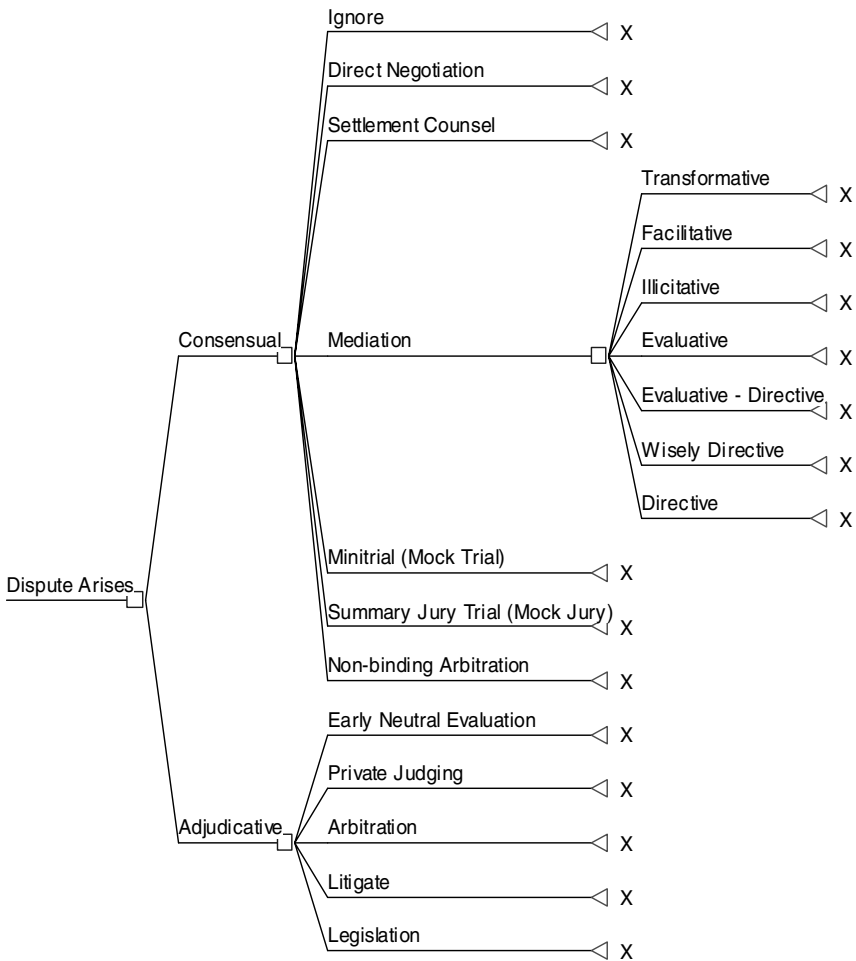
Ignore X
Direct Negotiation X
Settlement Counsel X
Transformative X
Facilitative X
Illicitative X
Consensual
Mediation
Evaluative X
Evaluative - Directive X
Wisely Directive X
Directive X
Minitrial (Mock Trial) X
Dispute Arises
Summary Jury Trial (Mock Jury) X
Non-binding Arbitration X
Early Neutral Evaluation X
Private Judging X
Adjudicative
Arbitration X
Litigate X
Legislation X